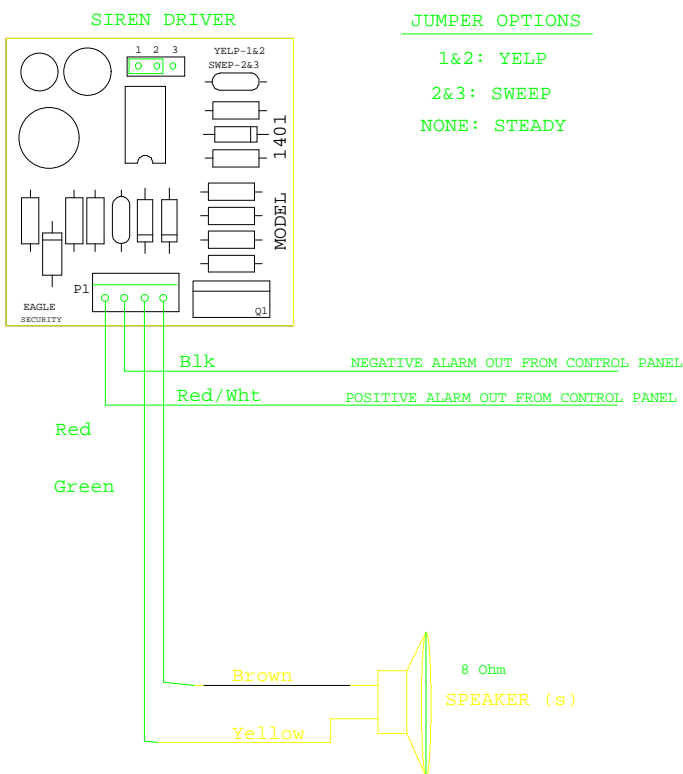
SIREN DRIVER

JUMPER OPTIONS

1&2: YELP

2&3: SWEEP

NONE: STEADY

1 2 3

YELP-1&2
SWEP-2&3

MODEL 1401

P1

EAGLE
SECURITY

Q1

Blk

NEGATIVE ALARM OUT FROM CONTROL PANEL

Red/Wht

POSITIVE ALARM OUT FROM CONTROL PANEL

Red

Green

8 Ohm

Brown

SPEAKER (s)

Yellow